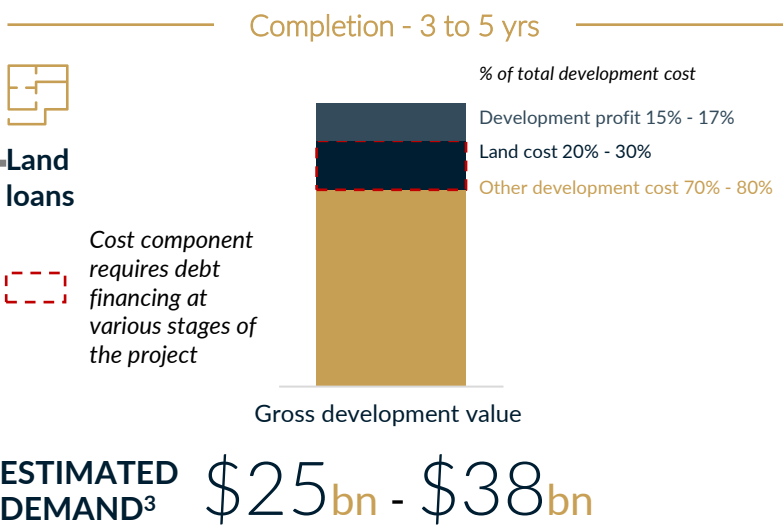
Completion - 3 to 5 yrs

Land loans

% of total development cost

Development profit 15% - 17%

Land cost 20% - 30%

Other development cost 70% - 80%

Cost component requires debt financing at various stages of the project

Gross development value

ESTIMATED DEMAND$^3$ \$25bn - \$38bn